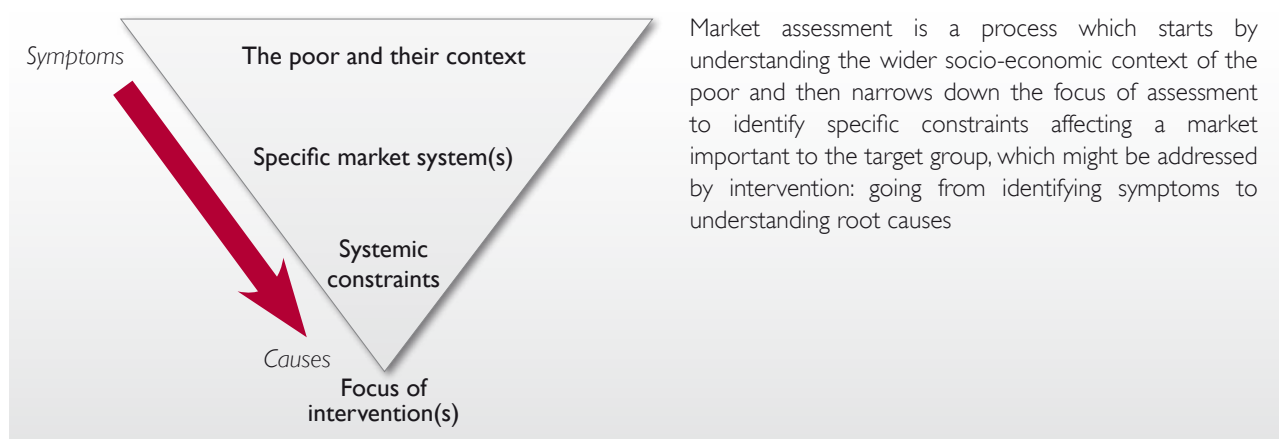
Symptoms

The poor and their context

Specific market system(s)

Systemic constraints

Causes

Focus of intervention(s)

Market assessment is a process which starts by understanding the wider socio-economic context of the poor and then narrows down the focus of assessment to identify specific constraints affecting a market important to the target group, which might be addressed by intervention: going from identifying symptoms to understanding root causes